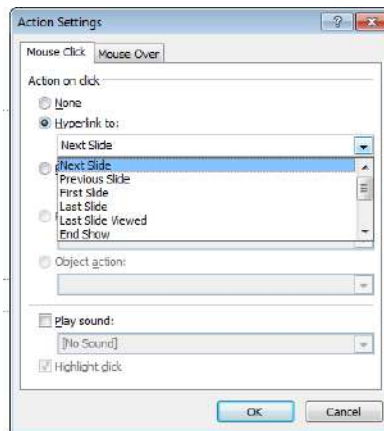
Action Settings

?

Mouse Click

Mouse Over

Action on click

None

Hyperlink to:

Next Slide

Next Slide
Previous Slide
First Slide
Last Slide
Last Slide Viewed
End Show

Object action:

Play sound:

[No Sound]

Highlight click

OK

Cancel